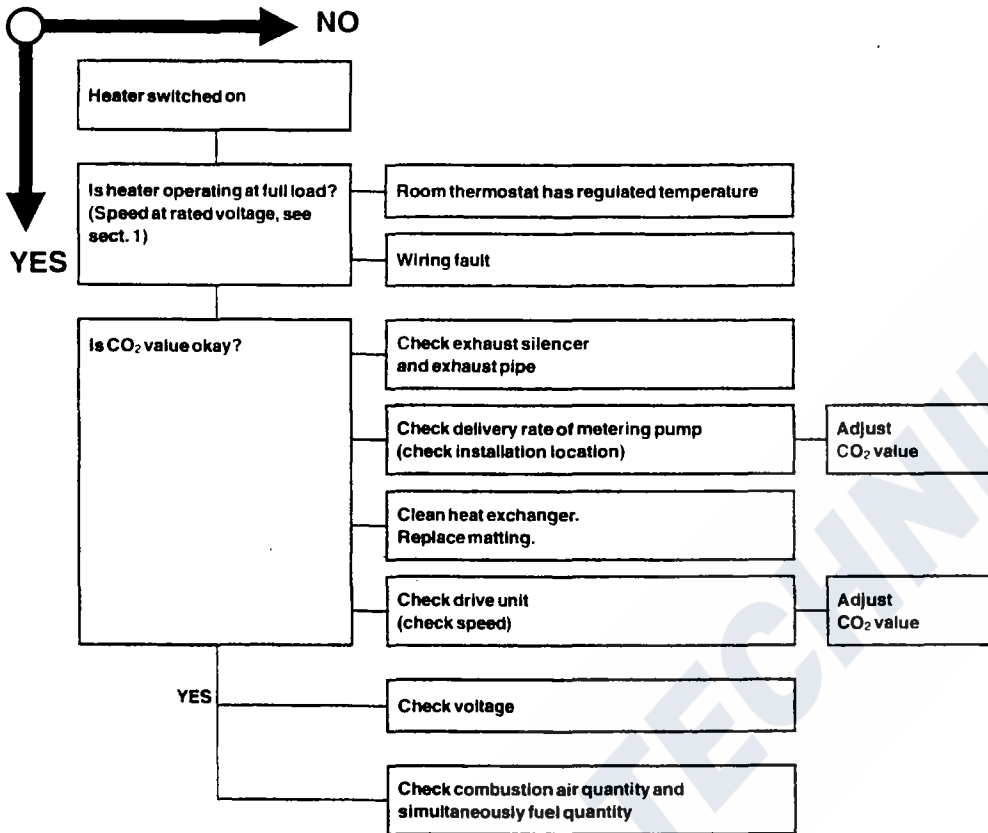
NO

YES

Heater switched on

Is heater operating at full load? (Speed at rated voltage, see sect. 1)

Room thermostat has regulated temperature

Wiring fault

Is $CO_2$ value okay?

Check exhaust silencer and exhaust pipe

Check delivery rate of metering pump (check installation location)

Adjust $CO_2$ value

Clean heat exchanger. Replace matting.

Check drive unit (check speed)

Adjust $CO_2$ value

YES

Check voltage

Check combustion air quantity and simultaneously fuel quantity

TECHN